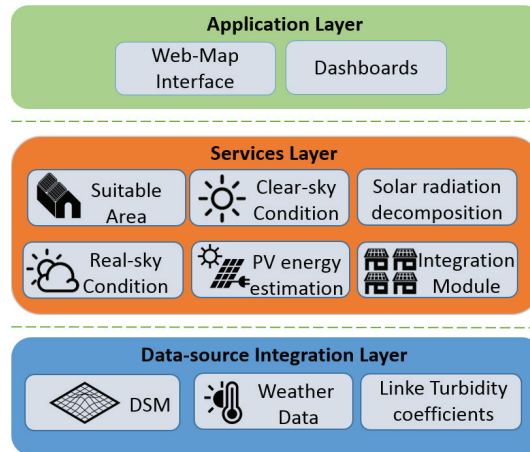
Application Layer

Web-Map Interface

Dashboards

Services Layer

Suitable Area

Clear-sky Condition

Solar radiation decomposition

Real-sky Condition

PV energy estimation

Integration Module

Data-source Integration Layer

DSM

Weather Data

Linke Turbidity coefficients